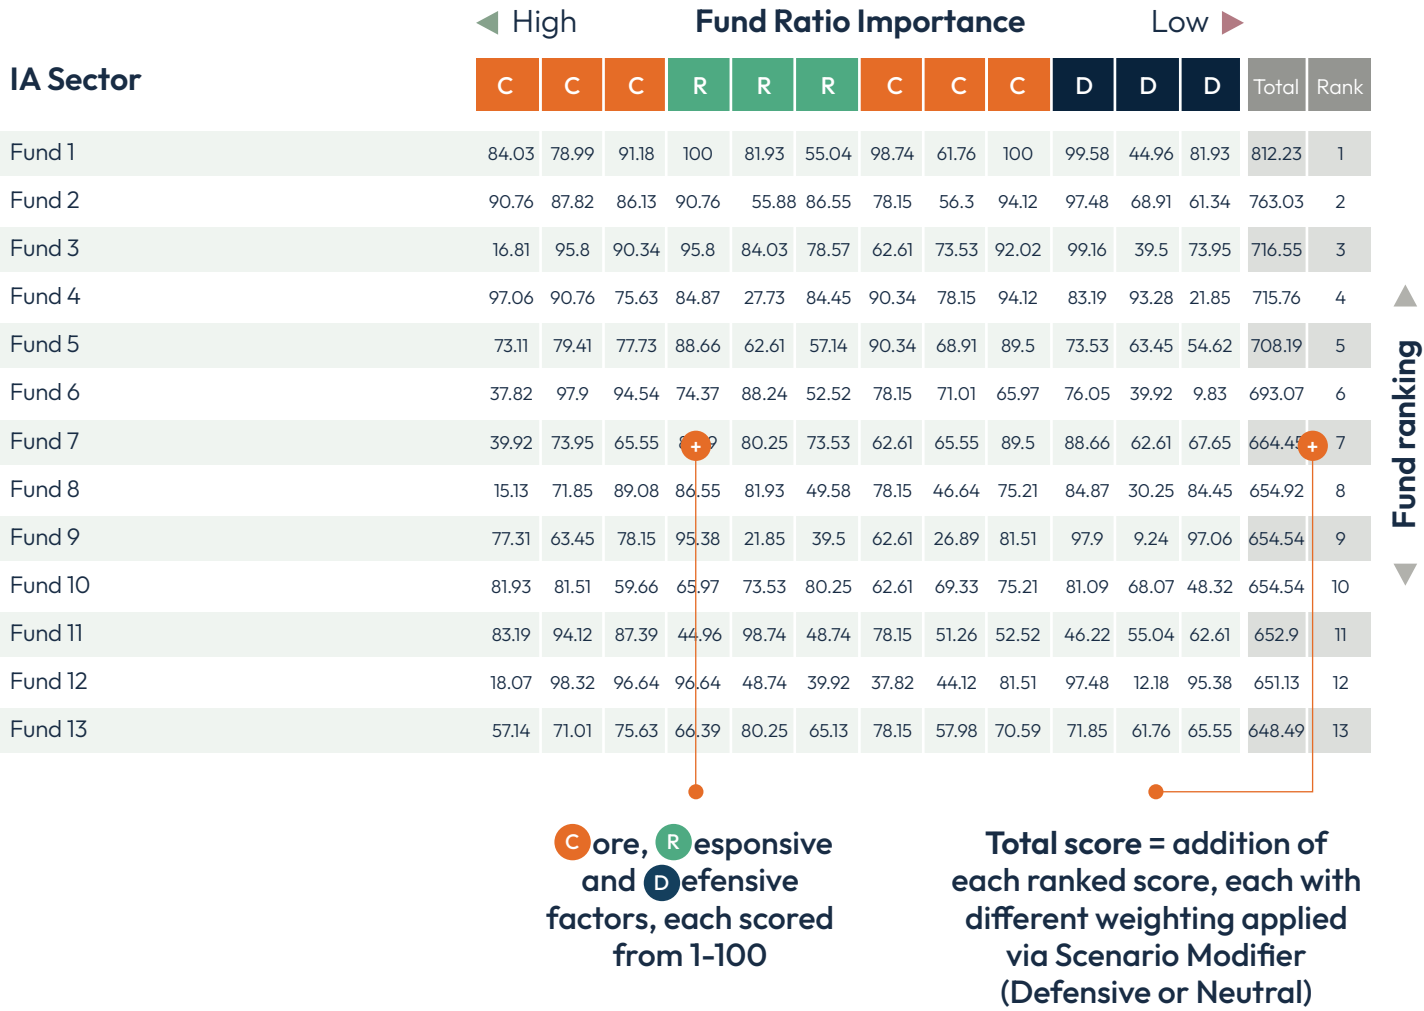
High Fund Ratio Importance Low

| IA Sector | C | C | C | R | R | R | C | C | C | D | D | D | Total | Rank |
|---|---|---|---|---|---|---|---|---|---|---|---|---|---|---|
| Fund 1 | 84.03 | 78.99 | 91.18 | 100 | 81.93 | 55.04 | 98.74 | 61.76 | 100 | 99.58 | 44.96 | 81.93 | 812.23 | 1 |
| Fund 2 | 90.76 | 87.82 | 86.13 | 90.76 | 55.88 | 86.55 | 78.15 | 56.3 | 94.12 | 97.48 | 68.91 | 61.34 | 763.03 | 2 |
| Fund 3 | 16.81 | 95.8 | 90.34 | 95.8 | 84.03 | 78.57 | 62.61 | 73.53 | 92.02 | 99.16 | 39.5 | 73.95 | 716.55 | 3 |
| Fund 4 | 97.06 | 90.76 | 75.63 | 84.87 | 27.73 | 84.45 | 90.34 | 78.15 | 94.12 | 83.19 | 93.28 | 21.85 | 715.76 | 4 |
| Fund 5 | 73.11 | 79.41 | 77.73 | 88.66 | 62.61 | 57.14 | 90.34 | 68.91 | 89.5 | 73.53 | 63.45 | 54.62 | 708.19 | 5 |
| Fund 6 | 37.82 | 97.9 | 94.54 | 74.37 | 88.24 | 52.52 | 78.15 | 71.01 | 65.97 | 76.05 | 39.92 | 9.83 | 693.07 | 6 |
| Fund 7 | 39.92 | 73.95 | 65.55 | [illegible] | 80.25 | 73.53 | 62.61 | 65.55 | 89.5 | 88.66 | 62.61 | 67.65 | 664.4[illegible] | 7 |
| Fund 8 | 15.13 | 71.85 | 89.08 | 86.55 | 81.93 | 49.58 | 78.15 | 46.64 | 75.21 | 84.87 | 30.25 | 84.45 | 654.92 | 8 |
| Fund 9 | 77.31 | 63.45 | 78.15 | 95.38 | 21.85 | 39.5 | 62.61 | 26.89 | 81.51 | 97.9 | 9.24 | 97.06 | 654.54 | 9 |
| Fund 10 | 81.93 | 81.51 | 59.66 | 65.97 | 73.53 | 80.25 | 62.61 | 69.33 | 75.21 | 81.09 | 68.07 | 48.32 | 654.54 | 10 |
| Fund 11 | 83.19 | 94.12 | 87.39 | 44.96 | 98.74 | 48.74 | 78.15 | 51.26 | 52.52 | 46.22 | 55.04 | 62.61 | 652.9 | 11 |
| Fund 12 | 18.07 | 98.32 | 96.64 | 96.64 | 48.74 | 39.92 | 37.82 | 44.12 | 81.51 | 97.48 | 12.18 | 95.38 | 651.13 | 12 |
| Fund 13 | 57.14 | 71.01 | 75.63 | 66.39 | 80.25 | 65.13 | 78.15 | 57.98 | 70.59 | 71.85 | 61.76 | 65.55 | 648.49 | 13 |

Fund ranking

C ore, R esponsive and D efensive factors, each scored from 1-100

Total score = addition of each ranked score, each with different weighting applied via Scenario Modifier (Defensive or Neutral)